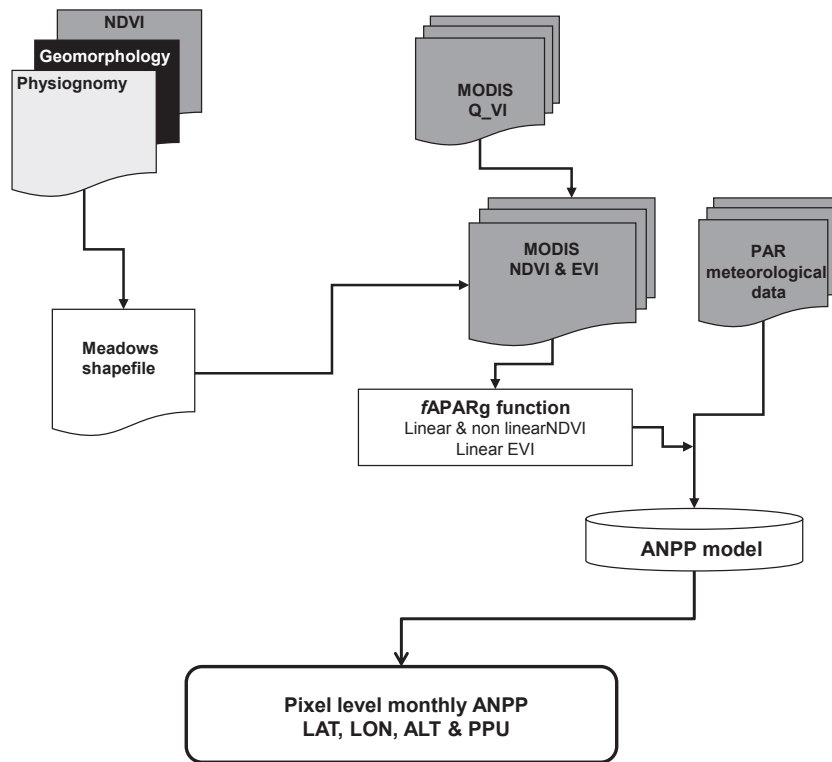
NDVI
Geomorphology
Physiognomy

MODIS
Q_VI

MODIS
NDVI & EVI

PAR
meteorological
data

Meadows
shapefile

fAPARg function
Linear & non linearNDVI
Linear EVI

ANPP model

Pixel level monthly ANPP
LAT, LON, ALT & PPU